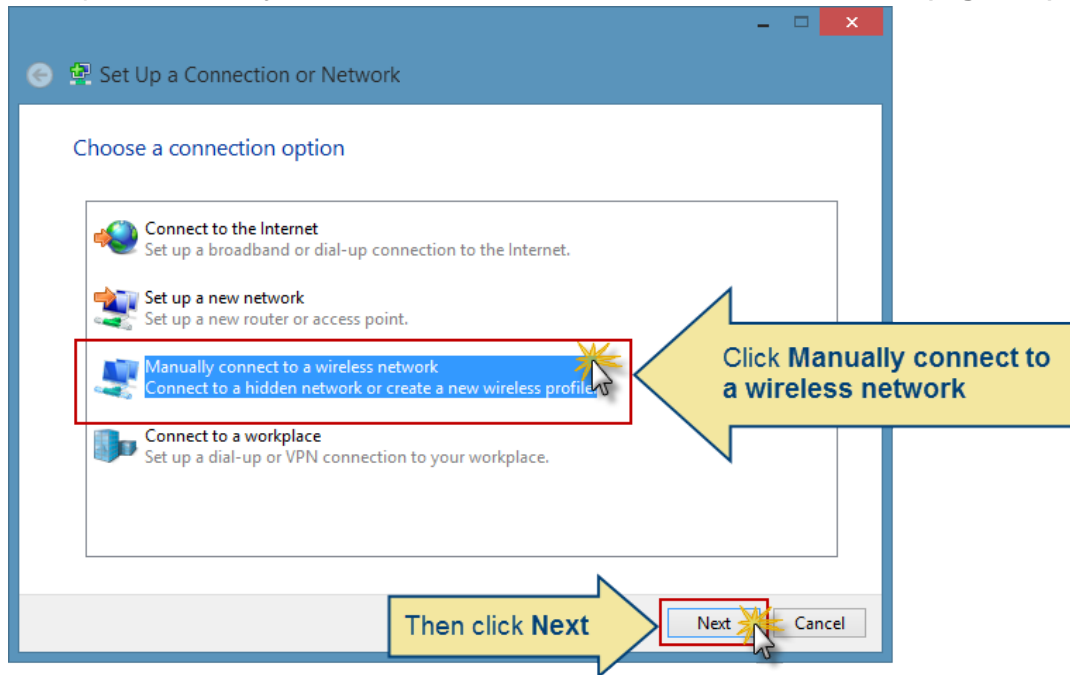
Set Up a Connection or Network

Choose a connection option

Connect to the Internet
Set up a broadband or dial-up connection to the Internet.

Set up a new network
Set up a new router or access point.

Manually connect to a wireless network
Connect to a hidden network or create a new wireless profile.

Connect to a workplace
Set up a dial-up or VPN connection to your workplace.

Click **Manually connect to a wireless network**

Then click **Next**

Next

Cancel